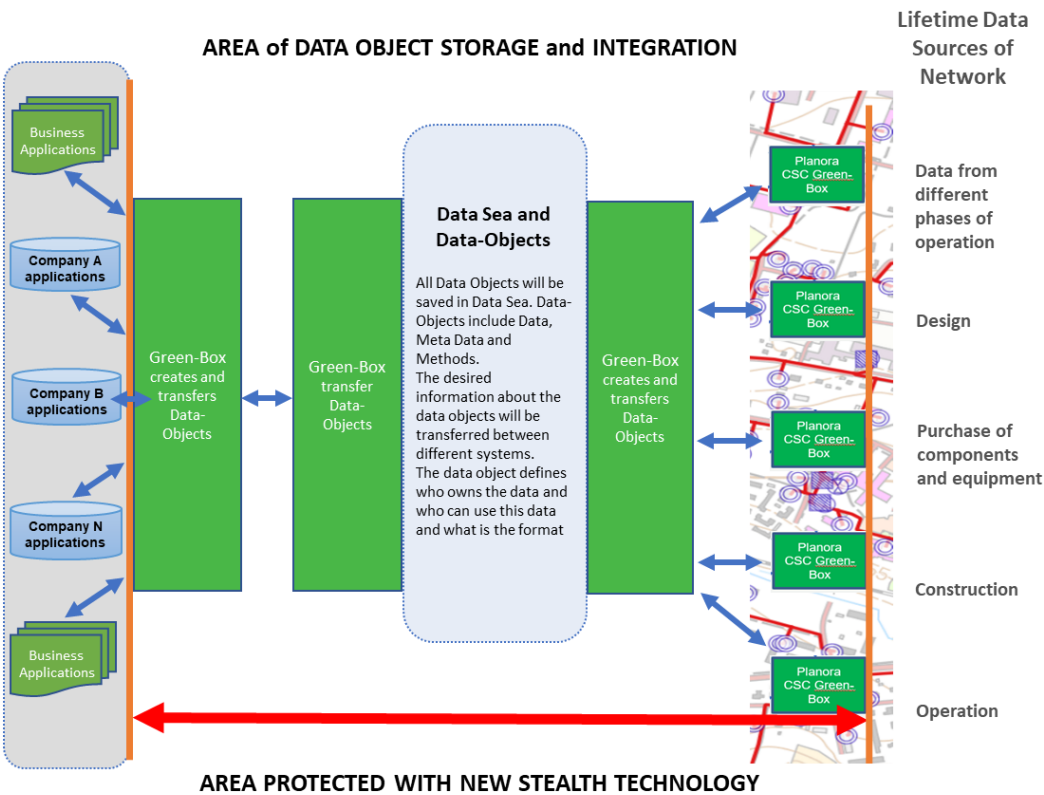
AREA of DATA OBJECT STORAGE and INTEGRATION

Lifetime Data Sources of Network

Business Applications

Company A applications

Company B applications

Company N applications

Business Applications

Green-Box creates and transfers Data-Objects

Green-Box transfer Data-Objects

Data Sea and Data-Objects

All Data Objects will be saved in Data Sea. Data-Objects include Data, Meta Data and Methods.
The desired information about the data objects will be transferred between different systems.
The data object defines who owns the data and who can use this data and what is the format

Green-Box creates and transfers Data-Objects

Planora CSC Green-Box

Data from different phases of operation

Planora CSC Green-Box

Design

Planora CSC Green-Box

Purchase of components and equipment

Planora CSC Green-Box

Construction

Planora CSC Green-Box

Operation

AREA PROTECTED WITH NEW STEALTH TECHNOLOGY